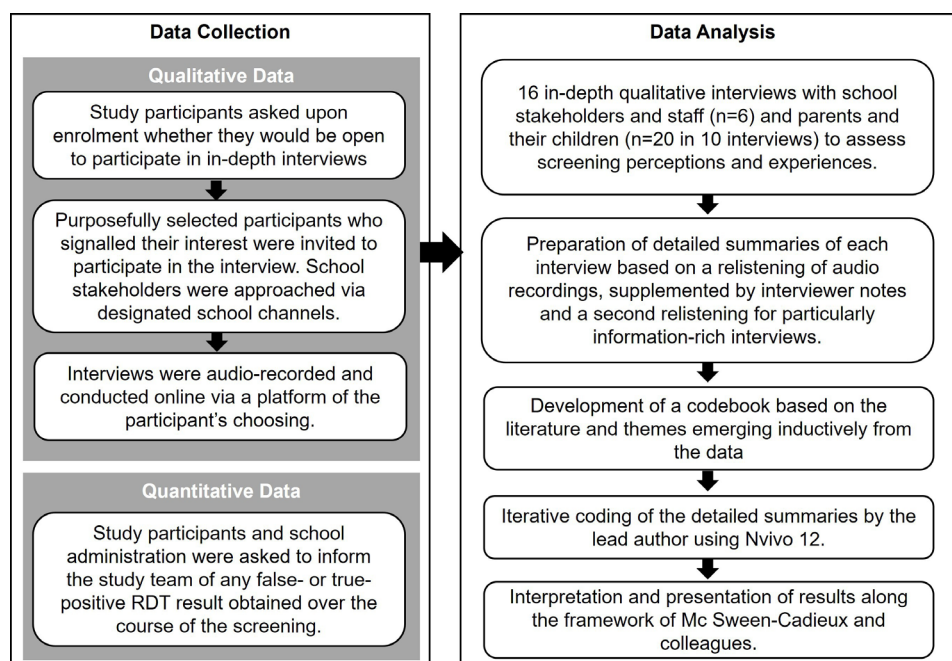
Data Collection

Qualitative Data

Study participants asked upon enrolment whether they would be open to participate in in-depth interviews

Purposefully selected participants who signalled their interest were invited to participate in the interview. School stakeholders were approached via designated school channels.

Interviews were audio-recorded and conducted online via a platform of the participant's choosing.

Quantitative Data

Study participants and school administration were asked to inform the study team of any false- or true-positive RDT result obtained over the course of the screening.

Data Analysis

16 in-depth qualitative interviews with school stakeholders and staff (n=6) and parents and their children (n=20 in 10 interviews) to assess screening perceptions and experiences.

Preparation of detailed summaries of each interview based on a relistening of audio recordings, supplemented by interviewer notes and a second relistening for particularly information-rich interviews.

Development of a codebook based on the literature and themes emerging inductively from the data

Iterative coding of the detailed summaries by the lead author using Nvivo 12.

Interpretation and presentation of results along the framework of Mc Sween-Cadieux and colleagues.